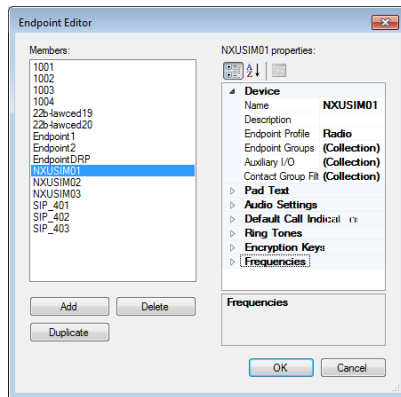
Endpoint Editor

Members:

1001
1002
1003
1004
22b-lawced19
22b-lawced20
Endpoint1
Endpoint2
EndpointDRP
NXUSIM01
NXUSIM02
NXUSIM03
SIP_401
SIP_402
SIP_403

Add
Delete
Duplicate

NXUSIM01 properties:

| Device | |
|---|---|
| Name | NXUSIM01 |
| Description | |
| Endpoint Profile | Radio |
| Endpoint Groups | (Collection) |
| Auxiliary I/O | (Collection) |
| Contact Group Filt | (Collection) |

Pad Text
Audio Settings
Default Call Indicat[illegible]
Ring Tones
Encryption Keys
Frequencies

Frequencies

OK
Cancel